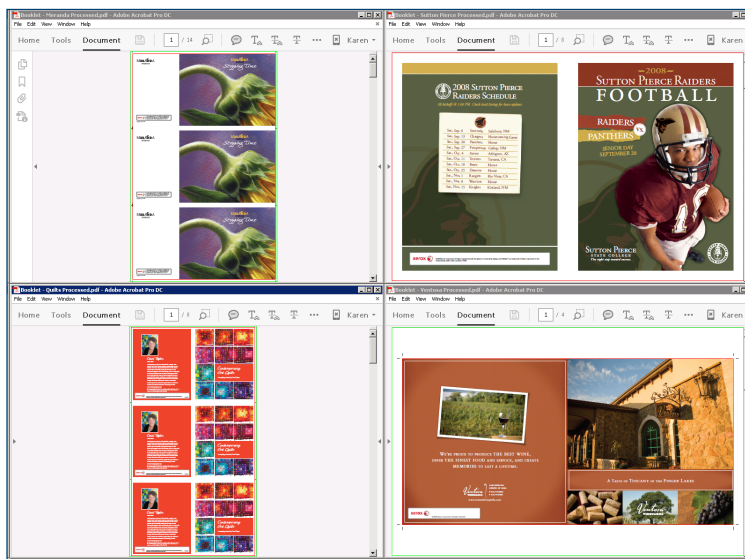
Booklet - Moranda Processed.pdf - Adobe Acrobat Pro DC
File Edit View Window Help
Home Tools Document
1 / 14
Karen

Booklet - Sutton Pierce Processed.pdf - Adobe Acrobat Pro DC
File Edit View Window Help
Home Tools Document
1 / 8
Karen

2008 Sutton Pierce Raiders Schedule

2008
Sutton Pierce Raiders
FOOTBALL
RAIDERS
VS.
PANTHERS
SENIOR DAY
SEPTEMBER 20
Sutton Pierce
STATE COLLEGE

Booklet - Quilts Processed.pdf - Adobe Acrobat Pro DC
File Edit View Window Help
Home Tools Document
1 / 8
Karen

Contemporary Art Quilts

Booklet - Ventosa Processed.pdf - Adobe Acrobat Pro DC
File Edit View Window Help
Home Tools Document
1 / 4
Karen

We're proud to produce the best wine, serve the finest food and service, and create memories to last a lifetime.

A Taste of Tuscany in the Finger Lakes